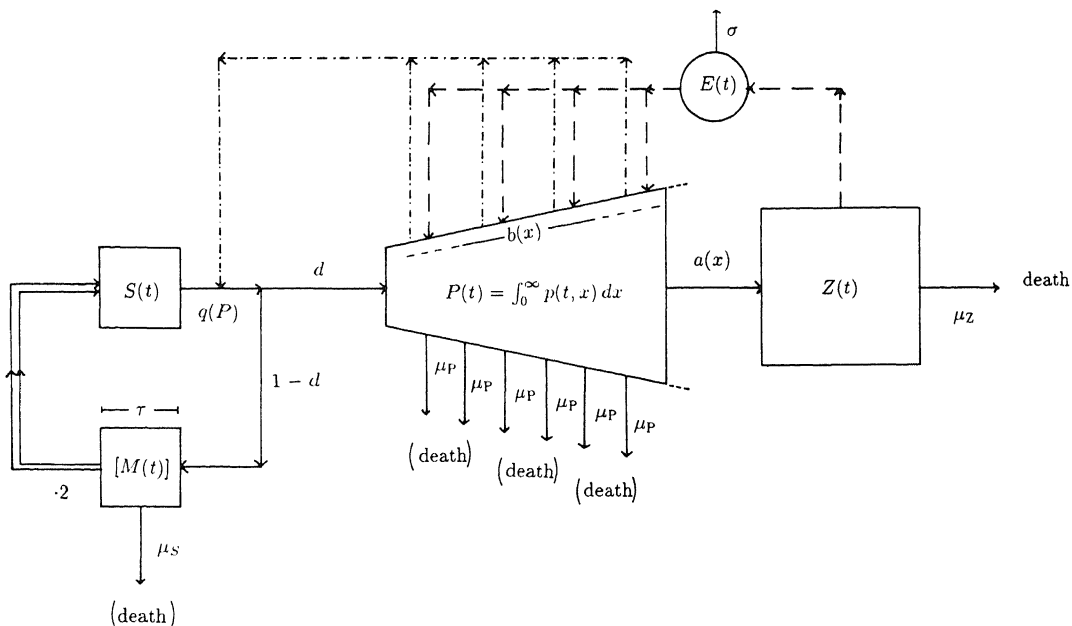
$\sigma$

$E(t)$

$b(x)$

$S(t)$

$q(P)$

$d$

$P(t) = \int_0^\infty p(t,x)\,dx$

$a(x)$

$Z(t)$

death

$\mu_Z$

$1-d$

$\tau$

$[M(t)]$

$\cdot 2$

$\mu_S$

(death)

$\mu_P$ $\mu_P$ $\mu_P$ $\mu_P$ $\mu_P$ $\mu_P$

(death)

(death)

(death)